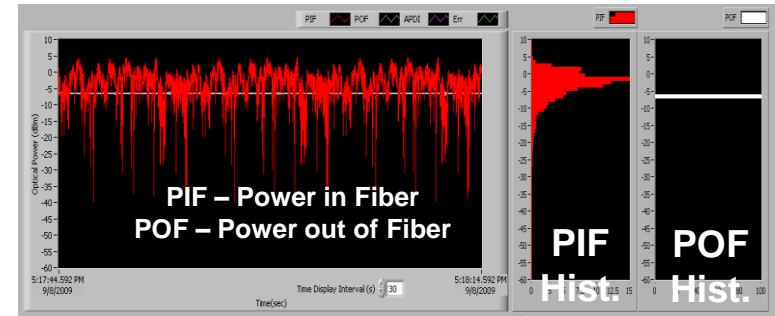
PIF POF APDI Err

10
5
0
-5
-10
-15
-20
-25
-30
-35
-40
-45
-50
-55
-60

Optical Power (dBm)

PIF – Power in Fiber
POF – Power out of Fiber

5:17:44.592 PM
9/8/2009

Time Display Interval (s) 30

5:18:14.592 PM
9/8/2009

Time(sec)

PIF

10
5
0
-5
-10
-15
-20
-25
-30
-35
-40
-45
-50
-55
-60

0 2.5 5 7.5 10 12.5 15

PIF
Hist.

POF

10
5
0
-5
-10
-15
-20
-25
-30
-35
-40
-45
-50
-55
-60

0 50 100

POF
Hist.